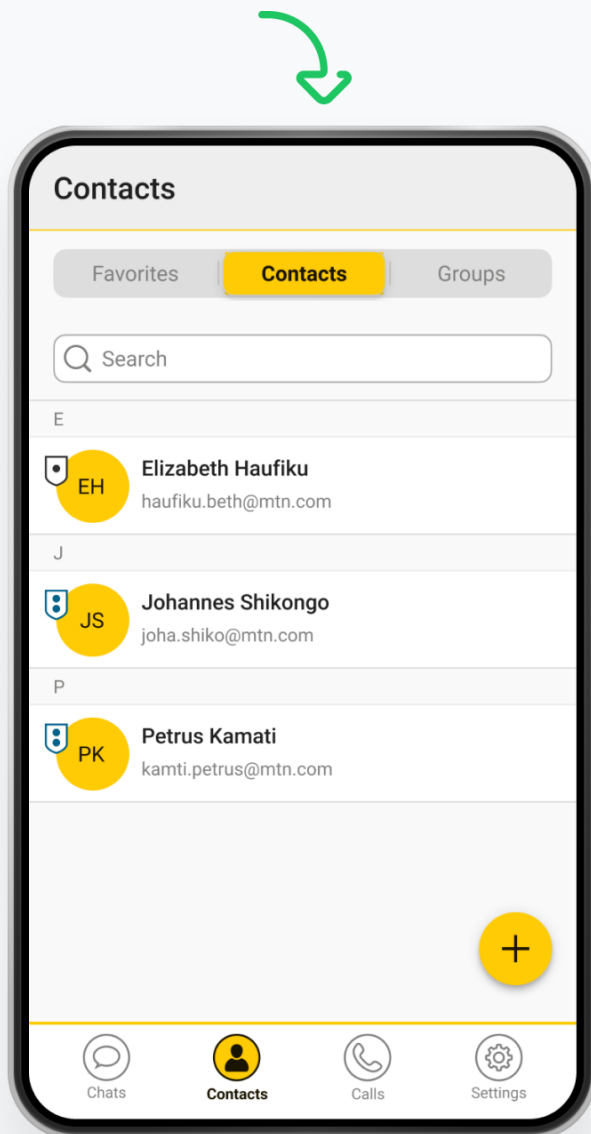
Contacts

Favorites | Contacts | Groups

Search

E

EH
Elizabeth Haufiku
haufiku.beth@mtn.com

J

JS
Johannes Shikongo
joha.shiko@mtn.com

P

PK
Petrus Kamati
kamti.petrus@mtn.com

+

Chats
Contacts
Calls
Settings